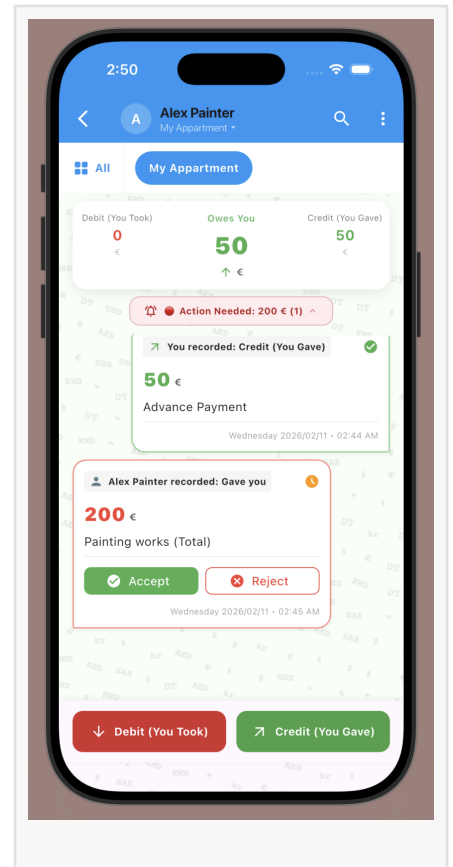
2:50

A Alex Painter
My Appartment

All My Appartment

| Debit (You Took) | Owes You | Credit (You Gave) |
|---|---|---|
| 0 | 50 | 50 |
| € | € | € |

Action Needed: 200 € (1)

You recorded: Credit (You Gave)
50 €
Advance Payment
Wednesday 2026/02/11 • 02:44 AM

Alex Painter recorded: Gave you
200 €
Painting works (Total)
Accept Reject
Wednesday 2026/02/11 • 02:45 AM

Debit (You Took) Credit (You Gave)